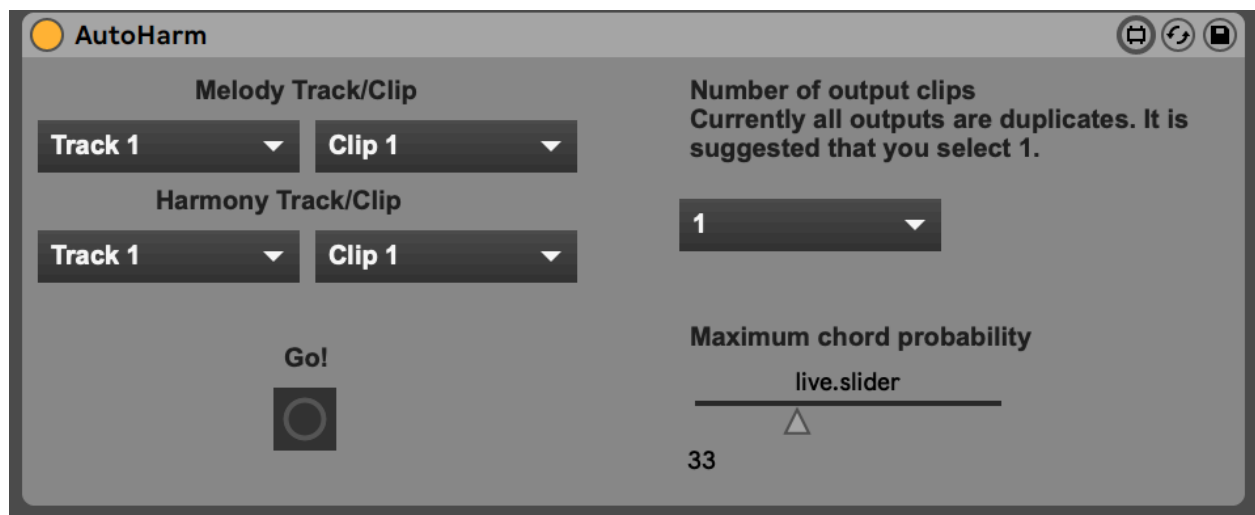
AutoHarm

Melody Track/Clip

Track 1
Clip 1

Harmony Track/Clip

Track 1
Clip 1

Go!

Number of output clips
Currently all outputs are duplicates. It is suggested that you select 1.

1

Maximum chord probability

live.slider

33